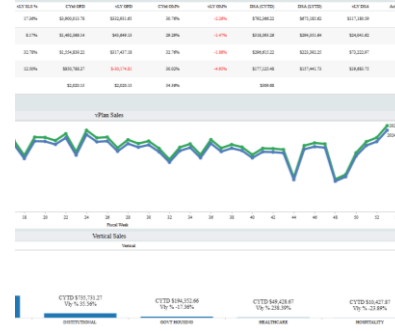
| +LY %LY % | CYAM $FIS | +LY $FIS | CYAM $%P% | +LY $%P% | $%SA (CYTD) | $%SA (LYTD) | +LY $%SA | Ad |
|---|---|---|---|---|---|---|---|---|
| 17.08% | $3,800,013.78 | $533,851.83 | 35.78% | -1.38% | $782,068.22 | $675,185.81 | $117,180.59 | |
| 8.17% | $1,462,086.04 | $46,880.10 | 29.88% | -1.47% | $333,065.26 | $296,351.84 | $24,941.61 | |
| 32.78% | $1,254,800.22 | $217,437.38 | 32.76% | -1.38% | $296,912.22 | $223,282.25 | $73,222.07 | |
| 32.09% | $830,786.27 | $-50,174.61 | 30.02% | -4.95% | $177,222.46 | $157,441.73 | $18,830.73 | |
| | $2,020.13 | $2,020.13 | 34.18% | | $300.00 | | | |

% Plan Sales

18 20 22 24 26 28 30 32 34 36 38 40 42 44 46 48 50 52

Fiscal Week

Vertical Sales

Vertical

CYTD $705,731.27
Vly % 25.56%

CYTD $194,352.86
Vly % -17.56%

CYTD $49,428.67
Vly % 258.59%

CYTD $10,427.87
Vly % -23.89%

INSTITUTIONAL

GOVT HOUSING

HEALTHCARE

HOSPITALITY